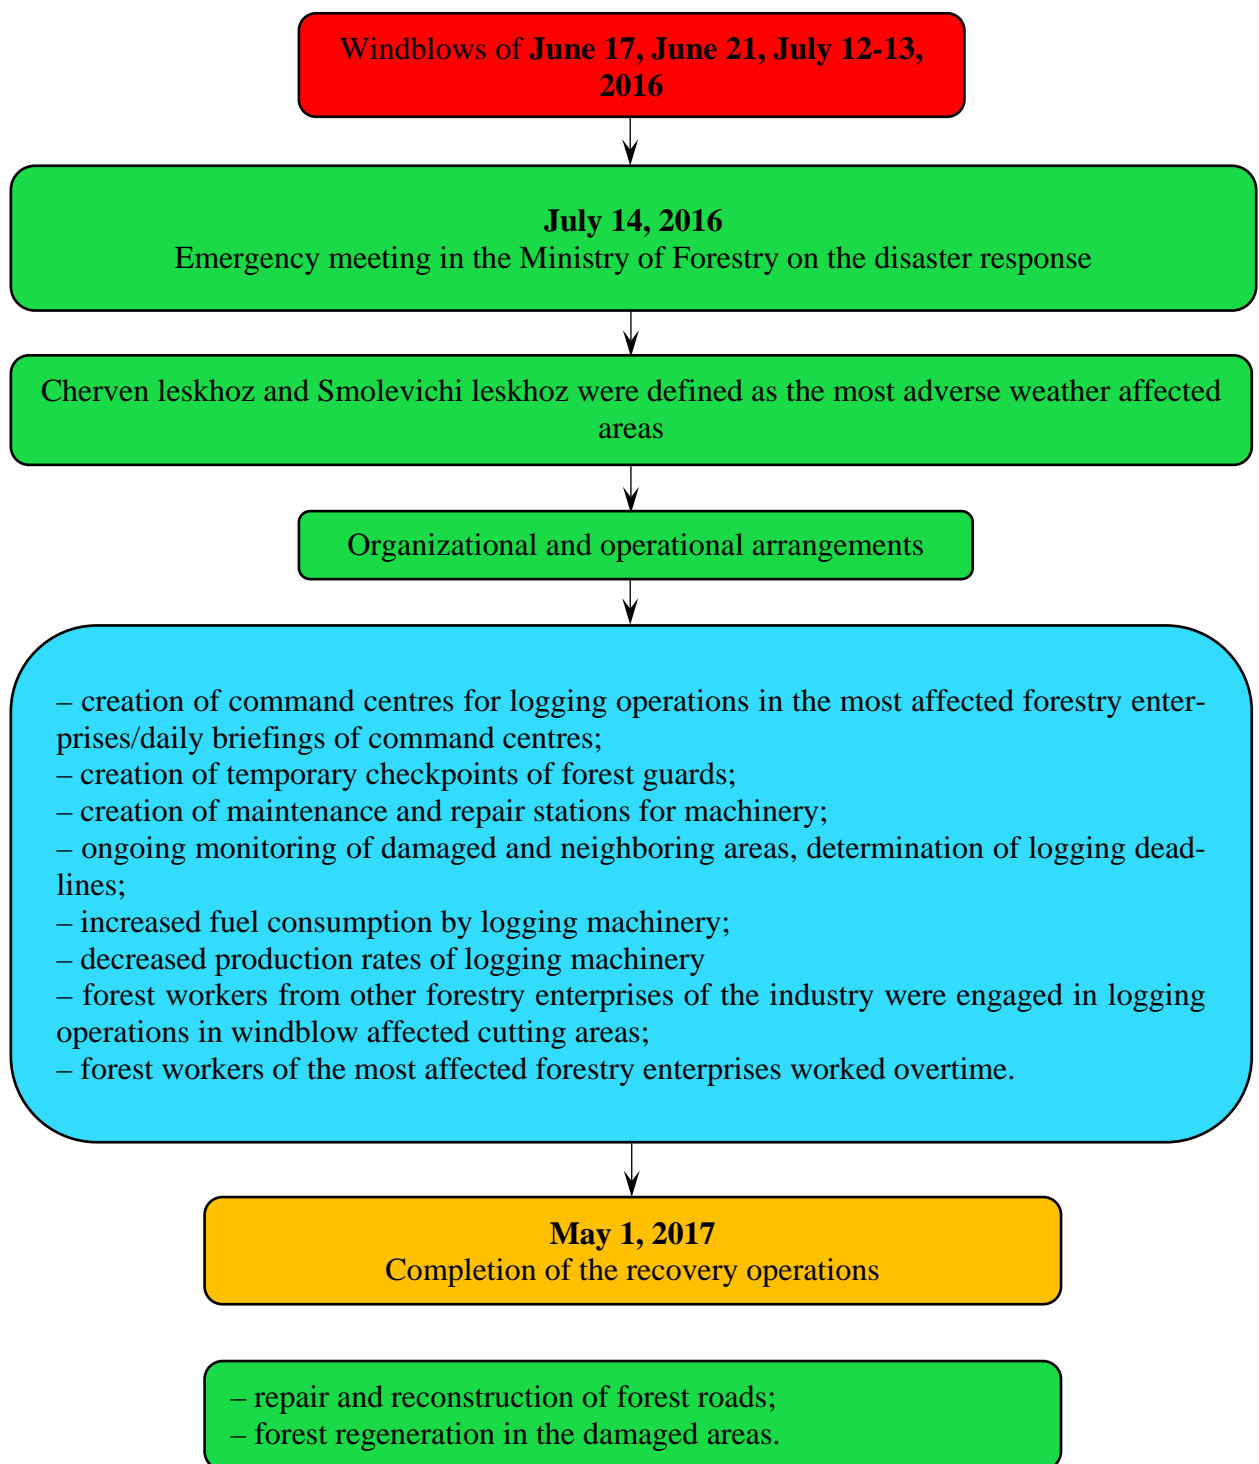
Windblows of **June 17, June 21, July 12-13, 2016**

**July 14, 2016**
Emergency meeting in the Ministry of Forestry on the disaster response

Cherven leskhoz and Smolevichi leskhoz were defined as the most adverse weather affected areas

Organizational and operational arrangements

– creation of command centres for logging operations in the most affected forestry enterprises/daily briefings of command centres;
– creation of temporary checkpoints of forest guards;
– creation of maintenance and repair stations for machinery;
– ongoing monitoring of damaged and neighboring areas, determination of logging deadlines;
– increased fuel consumption by logging machinery;
– decreased production rates of logging machinery
– forest workers from other forestry enterprises of the industry were engaged in logging operations in windblow affected cutting areas;
– forest workers of the most affected forestry enterprises worked overtime.

**May 1, 2017**
Completion of the recovery operations

– repair and reconstruction of forest roads;
– forest regeneration in the damaged areas.